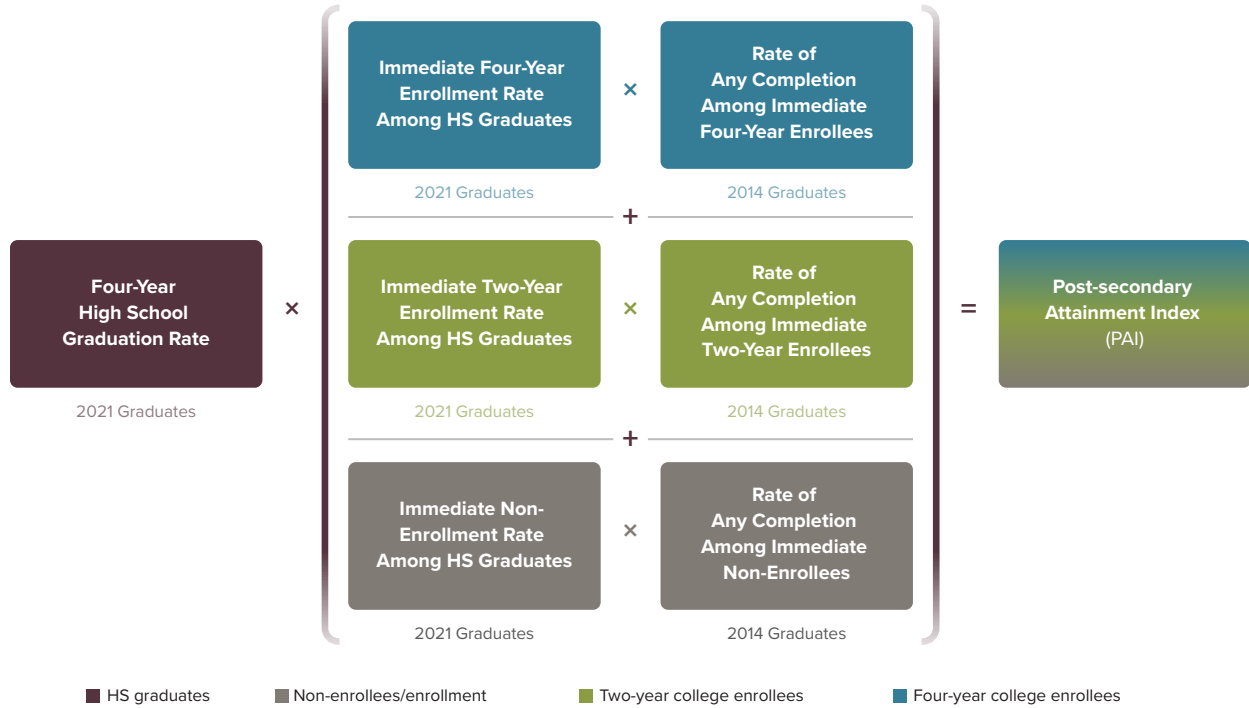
Four-Year High School Graduation Rate

2021 Graduates

×

Immediate Four-Year Enrollment Rate Among HS Graduates

2021 Graduates

×

Rate of Any Completion Among Immediate Four-Year Enrollees

2014 Graduates

+

Immediate Two-Year Enrollment Rate Among HS Graduates

2021 Graduates

×

Rate of Any Completion Among Immediate Two-Year Enrollees

2014 Graduates

+

Immediate Non-Enrollment Rate Among HS Graduates

2021 Graduates

×

Rate of Any Completion Among Immediate Non-Enrollees

2014 Graduates

=

Post-secondary Attainment Index (PAI)

HS graduates

Non-enrollees/enrollment

Two-year college enrollees

Four-year college enrollees